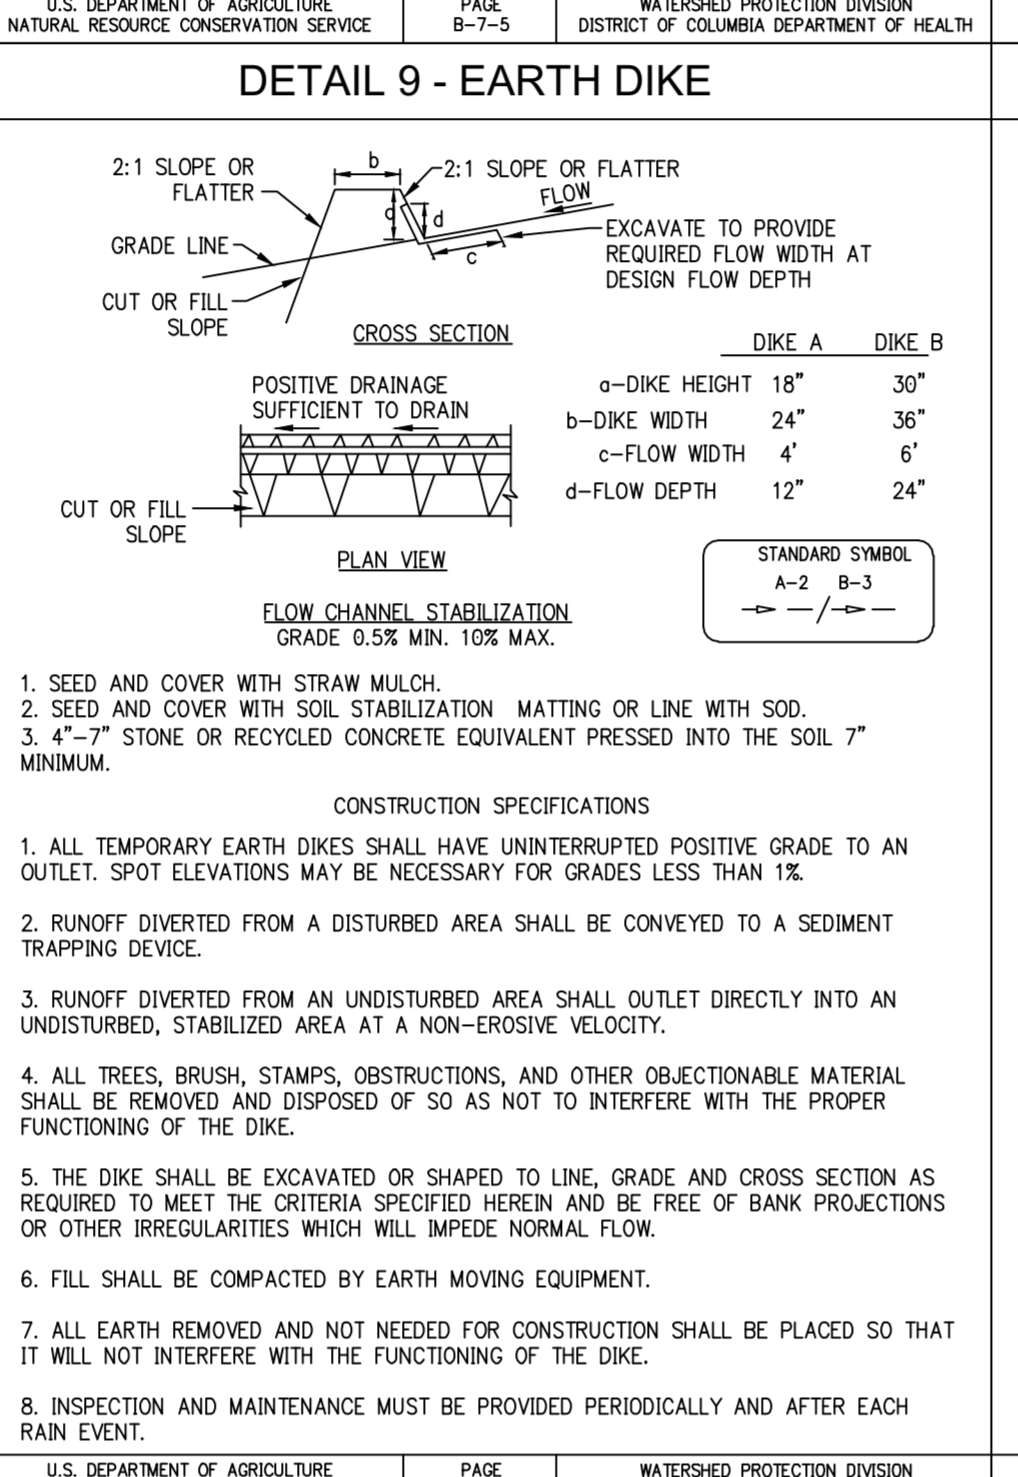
U.S. DEPARTMENT OF AGRICULTURE
NATURAL RESOURCE CONSERVATION SERVICE

PAGE
B-7-5

WATERSHED PROTECTION DIVISION
DISTRICT OF COLUMBIA DEPARTMENT OF HEALTH

DETAIL 9 - EARTH DIKE

2:1 SLOPE OR FLATTER
b
2:1 SLOPE OR FLATTER
FLOW
a
d
GRADE LINE
c
EXCAVATE TO PROVIDE REQUIRED FLOW WIDTH AT DESIGN FLOW DEPTH
CUT OR FILL SLOPE
CROSS SECTION

| | DIKE A | DIKE B |
|---|---|---|
| a–DIKE HEIGHT | 18" | 30" |
| b–DIKE WIDTH | 24" | 36" |
| c–FLOW WIDTH | 4' | 6' |
| d–FLOW DEPTH | 12" | 24" |

POSITIVE DRAINAGE SUFFICIENT TO DRAIN
CUT OR FILL SLOPE
PLAN VIEW

STANDARD SYMBOL
A-2 B-3

FLOW CHANNEL STABILIZATION
GRADE 0.5% MIN. 10% MAX.

1. SEED AND COVER WITH STRAW MULCH.
2. SEED AND COVER WITH SOIL STABILIZATION MATTING OR LINE WITH SOD.
3. 4"-7" STONE OR RECYCLED CONCRETE EQUIVALENT PRESSED INTO THE SOIL 7" MINIMUM.

CONSTRUCTION SPECIFICATIONS

1. ALL TEMPORARY EARTH DIKES SHALL HAVE UNINTERRUPTED POSITIVE GRADE TO AN OUTLET. SPOT ELEVATIONS MAY BE NECESSARY FOR GRADES LESS THAN 1%.

2. RUNOFF DIVERTED FROM A DISTURBED AREA SHALL BE CONVEYED TO A SEDIMENT TRAPPING DEVICE.

3. RUNOFF DIVERTED FROM AN UNDISTURBED AREA SHALL OUTLET DIRECTLY INTO AN UNDISTURBED, STABILIZED AREA AT A NON-EROSIVE VELOCITY.

4. ALL TREES, BRUSH, STAMPS, OBSTRUCTIONS, AND OTHER OBJECTIONABLE MATERIAL SHALL BE REMOVED AND DISPOSED OF SO AS NOT TO INTERFERE WITH THE PROPER FUNCTIONING OF THE DIKE.

5. THE DIKE SHALL BE EXCAVATED OR SHAPED TO LINE, GRADE AND CROSS SECTION AS REQUIRED TO MEET THE CRITERIA SPECIFIED HEREIN AND BE FREE OF BANK PROJECTIONS OR OTHER IRREGULARITIES WHICH WILL IMPEDE NORMAL FLOW.

6. FILL SHALL BE COMPACTED BY EARTH MOVING EQUIPMENT.

7. ALL EARTH REMOVED AND NOT NEEDED FOR CONSTRUCTION SHALL BE PLACED SO THAT IT WILL NOT INTERFERE WITH THE FUNCTIONING OF THE DIKE.

8. INSPECTION AND MAINTENANCE MUST BE PROVIDED PERIODICALLY AND AFTER EACH RAIN EVENT.

U.S. DEPARTMENT OF AGRICULTURE
PAGE
WATERSHED PROTECTION DIVISION